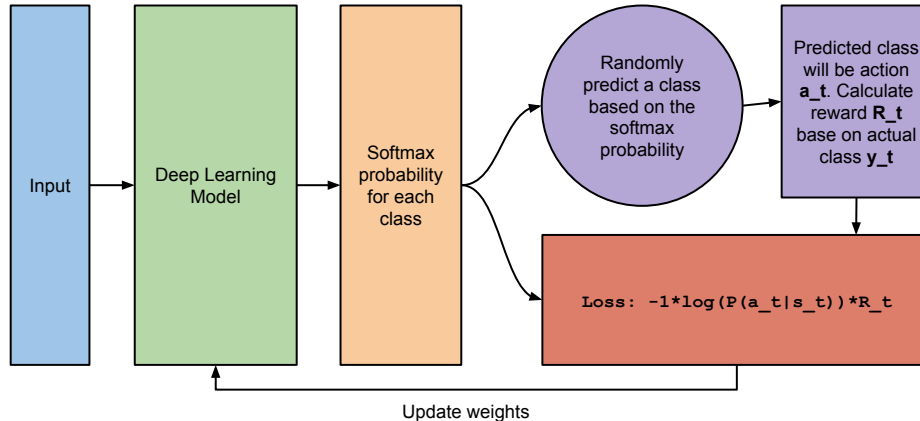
Input

Deep Learning Model

Softmax probability for each class

Randomly predict a class based on the softmax probability

Predicted class will be action **a_t**. Calculate reward **R_t** base on actual class **y_t**

Loss: -1*log(P(a_t|s_t))*R_t

Update weights